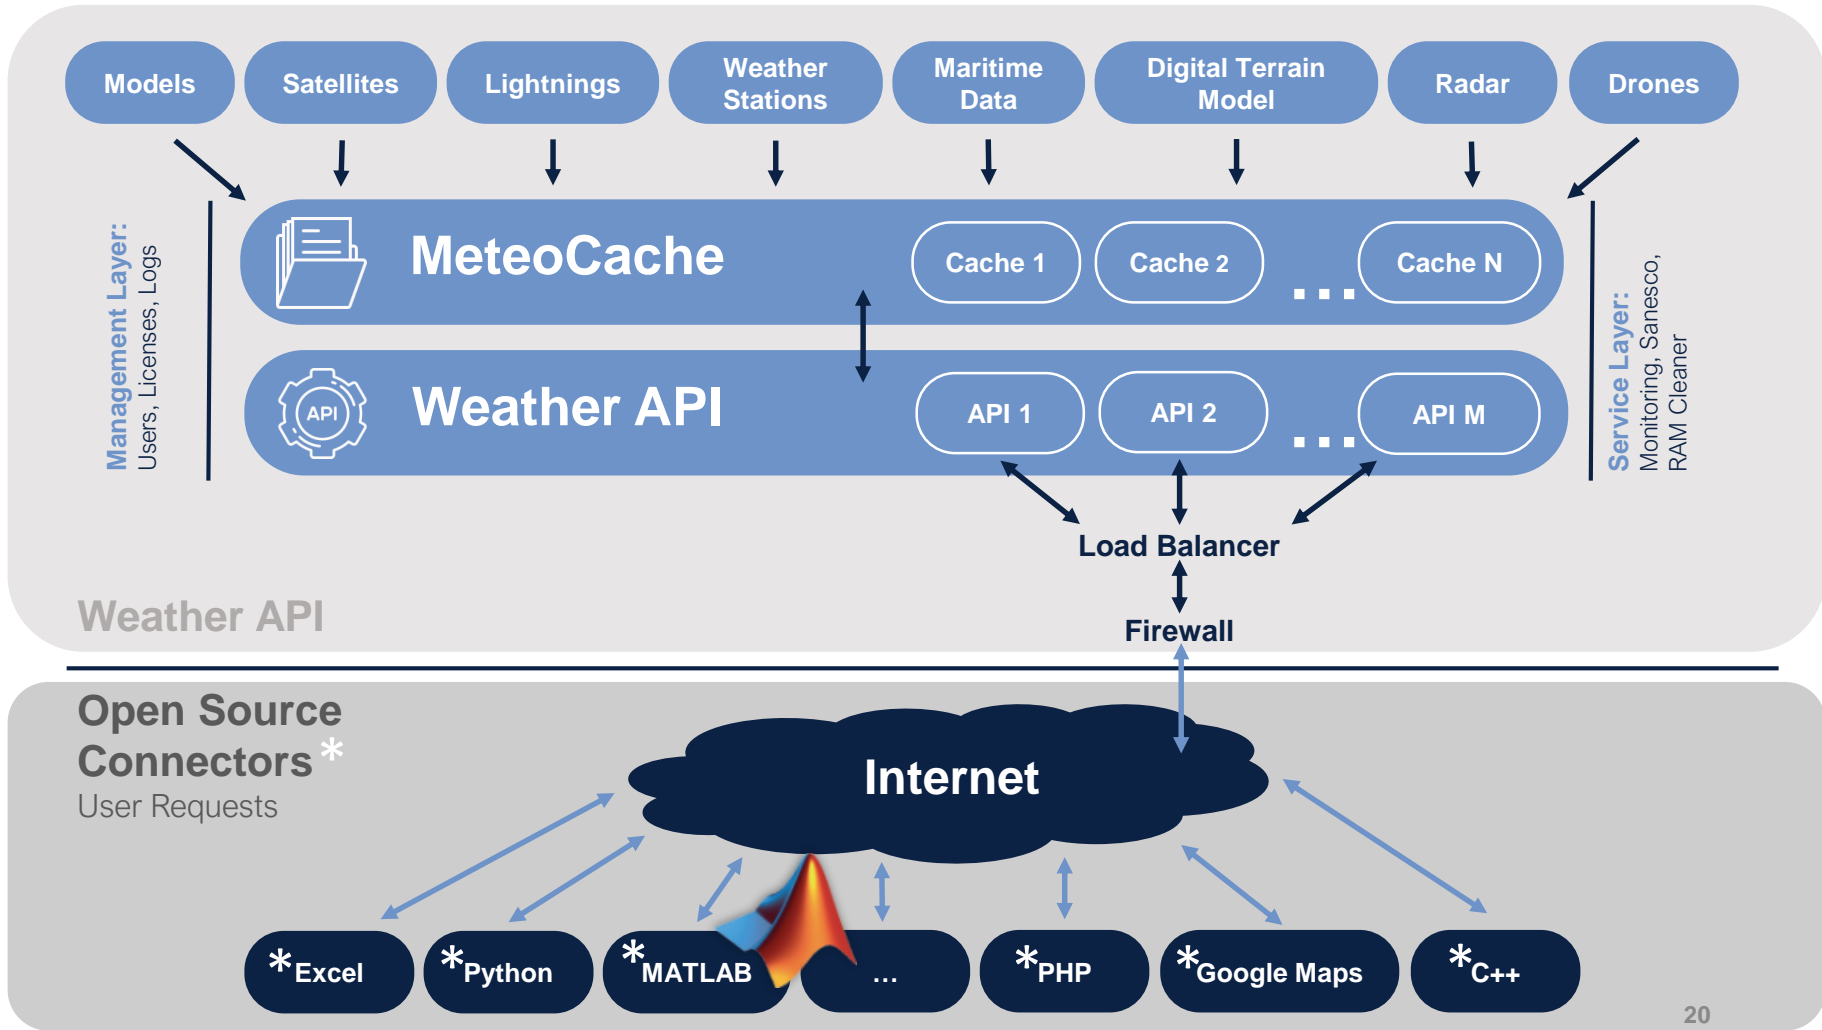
Models

Satellites

Lightnings

Weather Stations

Maritime Data

Digital Terrain Model

Radar

Drones

Management Layer:
Users, Licenses, Logs

MeteoCache

Cache 1

Cache 2

...

Cache N

API

Weather API

API 1

API 2

...

API M

Service Layer:
Monitoring, Sanesco, RAM Cleaner

Load Balancer

Firewall

Weather API

Open Source Connectors*
User Requests

Internet

*Excel

*Python

*MATLAB

...

*PHP

*Google Maps

*C++

20